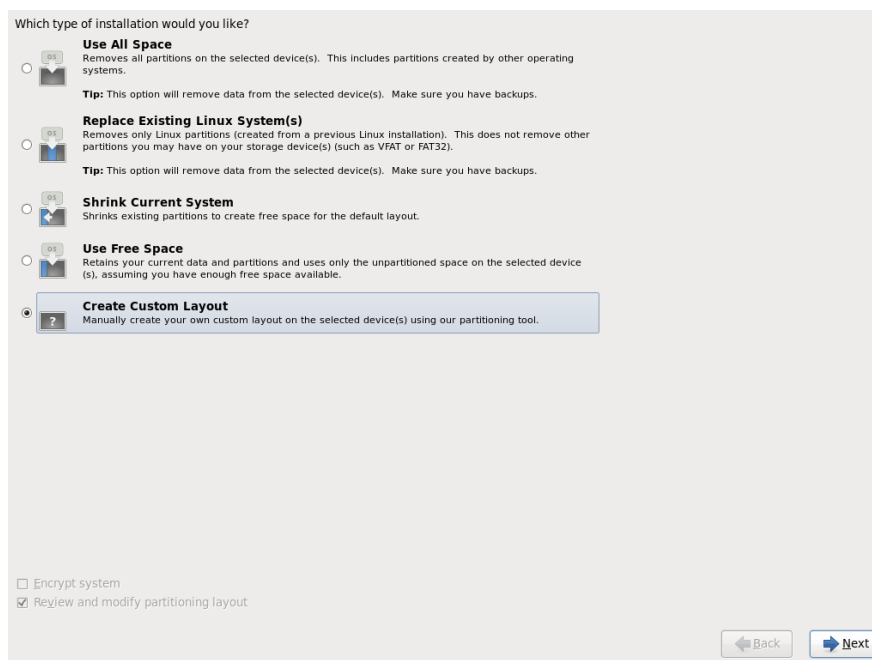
Which type of installation would you like?

Use All Space
Removes all partitions on the selected device(s). This includes partitions created by other operating systems.

Tip: This option will remove data from the selected device(s). Make sure you have backups.

Replace Existing Linux System(s)
Removes only Linux partitions (created from a previous Linux installation). This does not remove other partitions you may have on your storage device(s) (such as VFAT or FAT32).

Tip: This option will remove data from the selected device(s). Make sure you have backups.

Shrink Current System
Shrinks existing partitions to create free space for the default layout.

Use Free Space
Retains your current data and partitions and uses only the unpartitioned space on the selected device (s), assuming you have enough free space available.

Create Custom Layout
Manually create your own custom layout on the selected device(s) using our partitioning tool.

Encrypt system
Review and modify partitioning layout

Back
Next